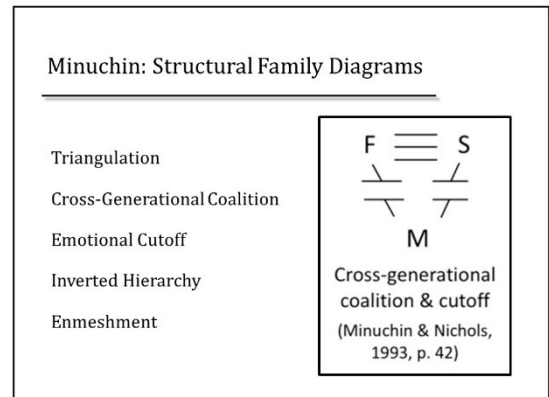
Minuchin: Structural Family Diagrams

Triangulation

Cross-Generational Coalition

Emotional Cutoff

Inverted Hierarchy

Enmeshment

F S

M

Cross-generational coalition & cutoff

(Minuchin & Nichols, 1993, p. 42)